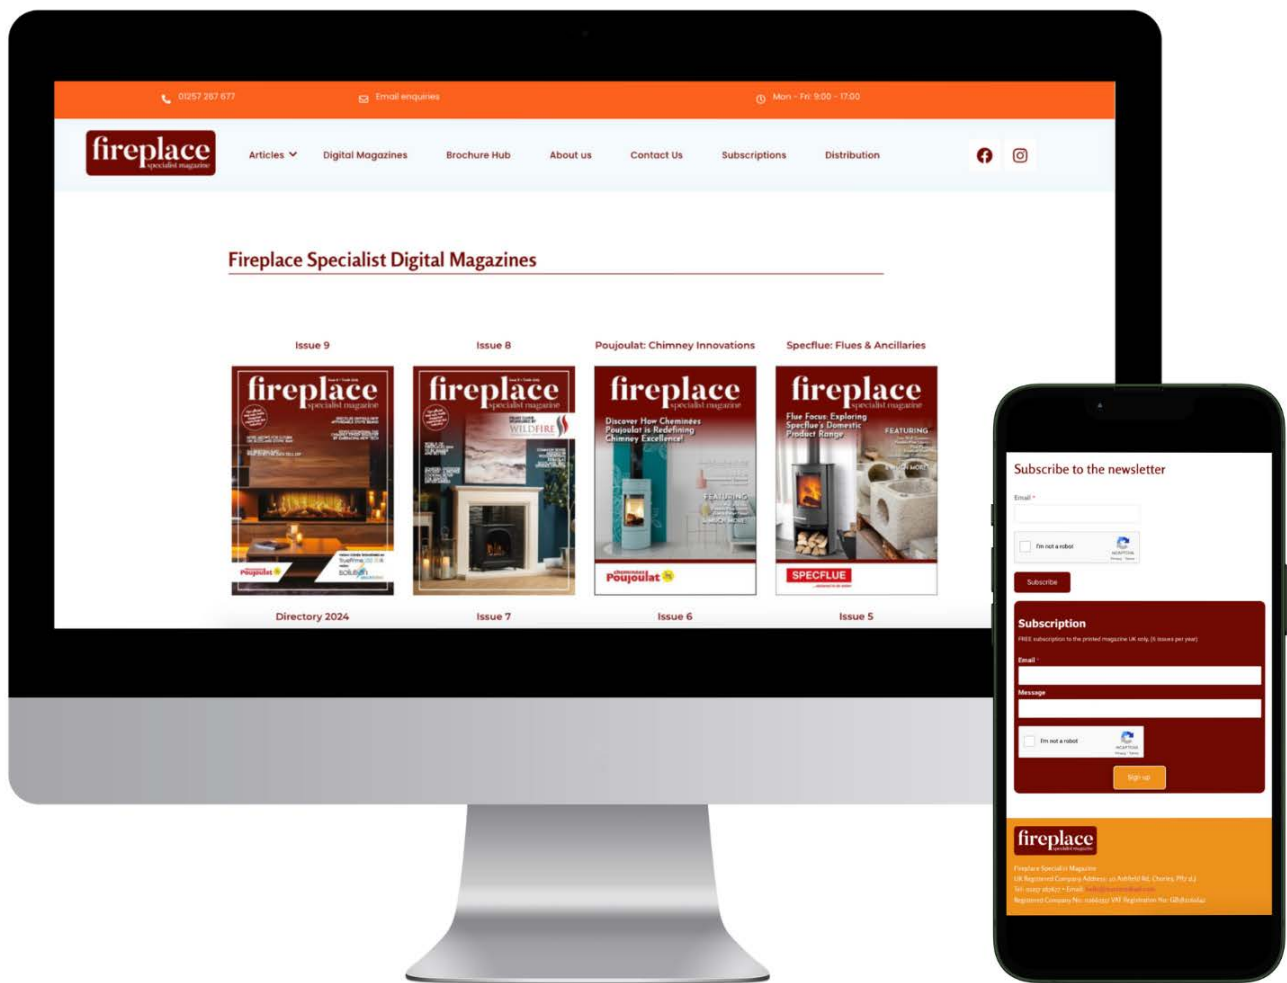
01257 267 677

Email enquiries

Mon - Fri 9:00 - 17:00

fireplace specialist magazine

Articles

Digital Magazines

Brochure Hub

About us

Contact Us

Subscriptions

Distribution

Fireplace Specialist Digital Magazines

Issue 9

Issue 8

Poujoulat: Chimney Innovations

Specflue: Flues & Ancillaries

fireplace specialist magazine

fireplace specialist magazine

WILDFIRE

fireplace specialist magazine

Discover How Cheminées Poujoulat is Redefining Chimney Excellence!

FEATURING

Poujoulat

fireplace specialist magazine

Flue Focus: Exploring Specflue's Domestic Product Range

FEATURING

SPECFLUE

Directory 2024

Issue 7

Issue 6

Issue 5

Subscribe to the newsletter

Email *

I'm not a robot

Subscribe

Subscription

FREE subscription to the printed magazine UK only (6 issues per year)

Email *

Message

I'm not a robot

Sign up

fireplace specialist magazine

Fireplace Specialist Magazine
UK Registered Company Address: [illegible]
Tel: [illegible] • Email: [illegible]
Registered Company No: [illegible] VAT Registration No: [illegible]